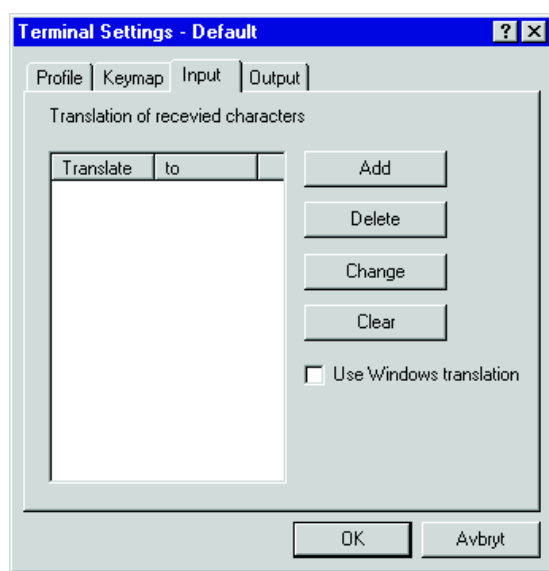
Terminal Settings - Default

?

X

Profile

Keymap

Input

Output

Translation of recevied characters

| Translate | to |  |
|---|---|---|

Add

Delete

Change

Clear

Use Windows translation

OK

Avbryt